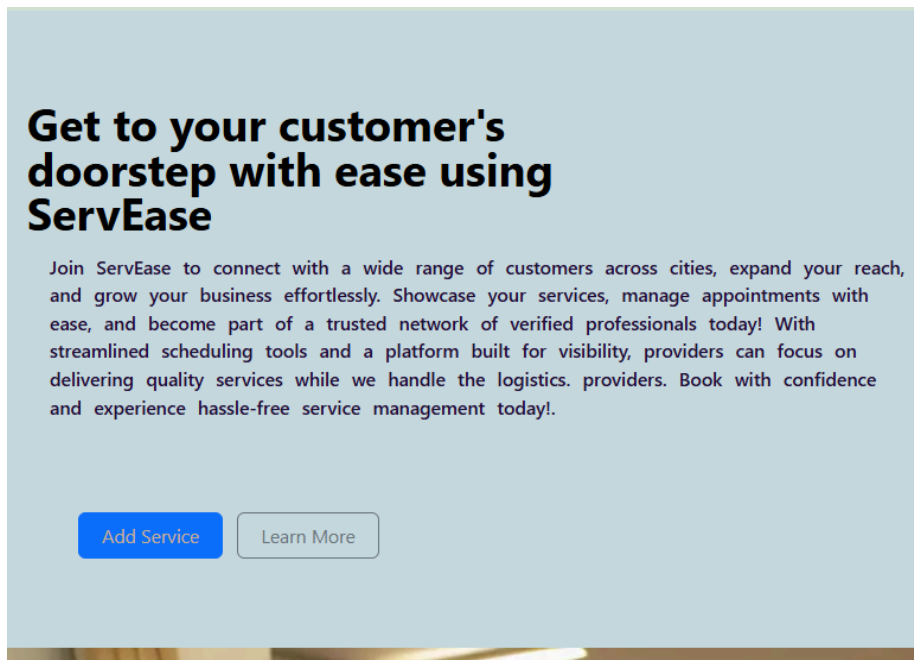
Get to your customer's doorstep with ease using ServEase

Join ServEase to connect with a wide range of customers across cities, expand your reach, and grow your business effortlessly. Showcase your services, manage appointments with ease, and become part of a trusted network of verified professionals today! With streamlined scheduling tools and a platform built for visibility, providers can focus on delivering quality services while we handle the logistics. providers. Book with confidence and experience hassle-free service management today!.

Add Service

Learn More